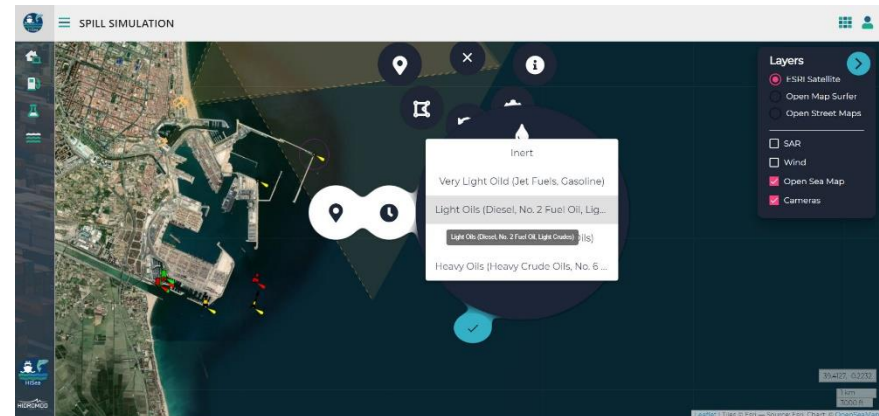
SPILL SIMULATION

Layers
ESRI Satellite
Open Map Surfer
Open Street Maps
SAR
Wind
Open Sea Map
Cameras

Inert
Very Light Oild (Jet Fuels, Gasoline)
Light Oils (Diesel, No. 2 Fuel Oil, Lig...
Light Oils (Diesel, No. 2 Fuel Oil, Light Crudes)
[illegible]ils)
Heavy Oils (Heavy Crude Oils, No. 6 ...

HiSea
HIDROMOD

39.4127, -0.2232
1 km
3000 ft
Leaflet | Tiles © Esri — Source: Esri, Chart: © OpenSeaMap